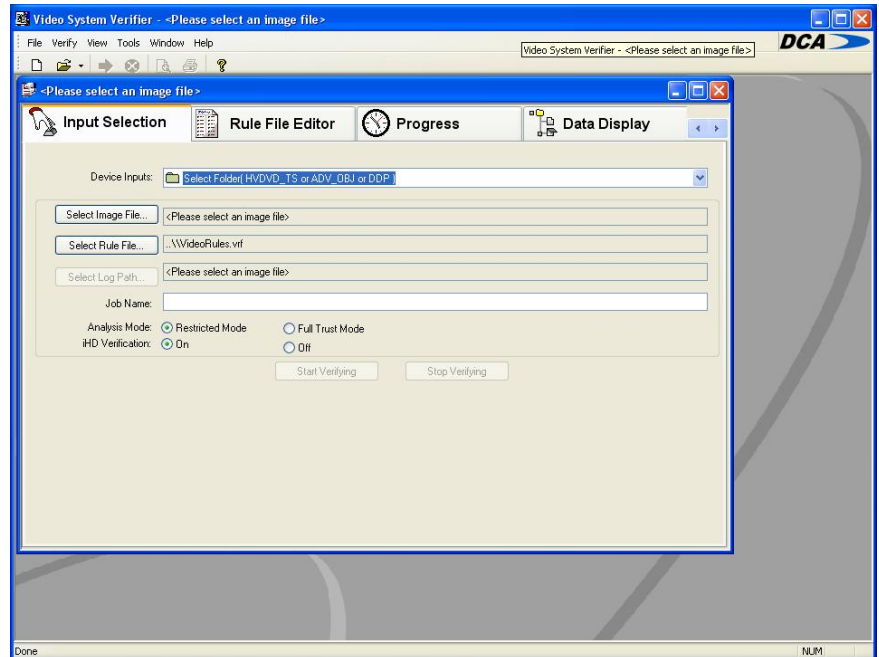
Video System Verifier - <Please select an image file>

File Verify View Tools Window Help

Video System Verifier - <Please select an image file>

DCA

<Please select an image file>

Input Selection

Rule File Editor

Progress

Data Display

Device Inputs: Select Folder( HVDVD_TS or ADV_OBJ or DDP )

Select Image File... <Please select an image file>

Select Rule File... ..\\VideoRules.vrf

Select Log Path... <Please select an image file>

Job Name:

Analysis Mode: Restricted Mode Full Trust Mode

iHD Verification: On Off

Start Verifying Stop Verifying

Done

NUM